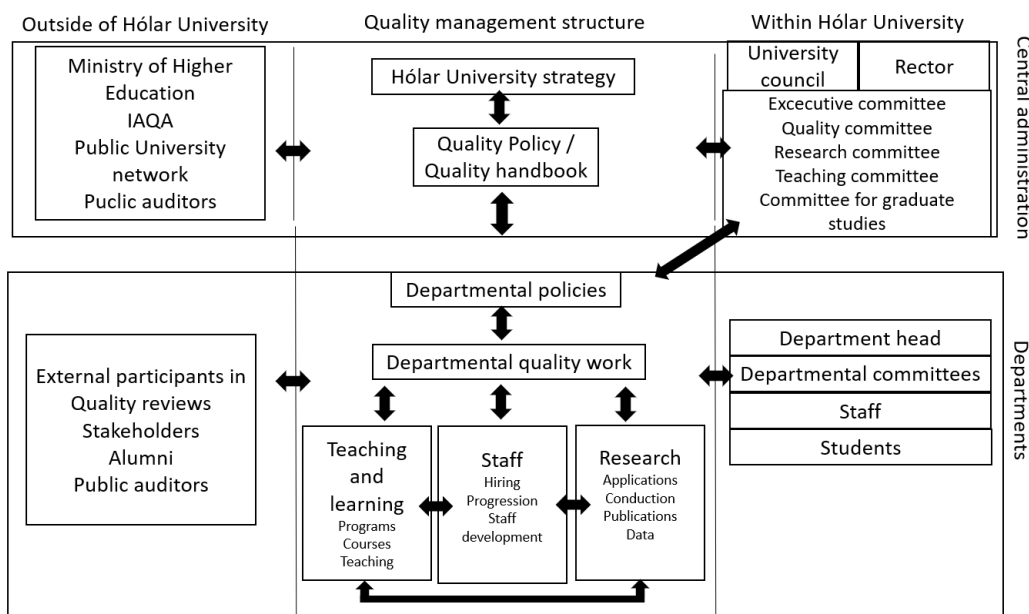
Outside of Hólar University

Quality management structure

Within Hólar University

Ministry of Higher Education
IAQA
Public University network
Puclic auditors

Hólar University strategy

Quality Policy / Quality handbook

University council

Rector

Executive committee
Quality committee
Research committee
Teaching committee
Committee for graduate studies

Central administration

Departmental policies

Departmental quality work

External participants in Quality reviews
Stakeholders
Alumni
Public auditors

Teaching and learning
Programs
Courses
Teaching

Staff
Hiring
Progression
Staff development

Research
Applications
Conduction
Publications
Data

Department head

Departmental committees

Staff

Students

Departments